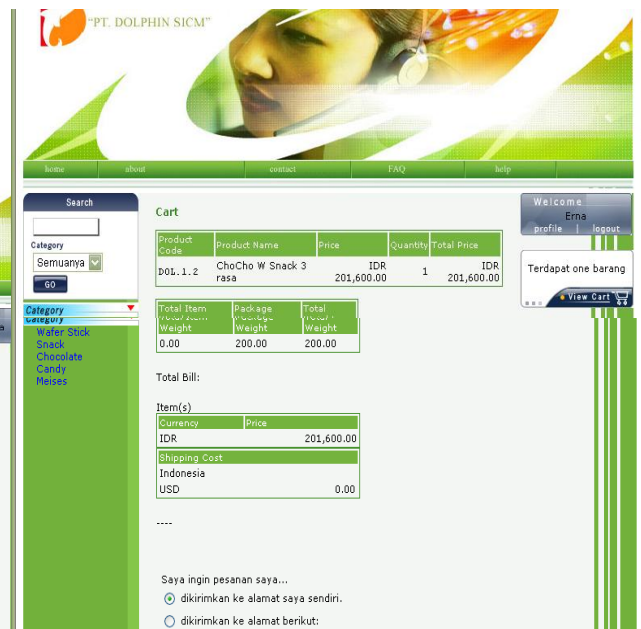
"PT. DOLPHIN SICM"

home | about | contact | FAQ | help

Search

Category

Semuanya

GO

Category

Category

Wafer Stick
Snack
Chocolate
Candy
Meises

Cart

| Product Code | Product Name | Price | Quantity | Total Price |
|---|---|---|---|---|
| DOL.1.2 | ChoCho W Snack 3 rasa | IDR 201,600.00 | 1 | IDR 201,600.00 |

| Total Item Weight | Package Weight | Total Weight |
|---|---|---|
| 0.00 | 200.00 | 200.00 |

Total Bill:

Item(s)

| Currency | Price |
|---|---|
| IDR | 201,600.00 |

| Shipping Cost | |
|---|---|
| Indonesia | |
| USD | 0.00 |

----

Saya ingin pesanan saya...

dikirimkan ke alamat saya sendiri.

dikirimkan ke alamat berikut:

Welcome

Erna

profile | logout

Terdapat one barang

View Cart